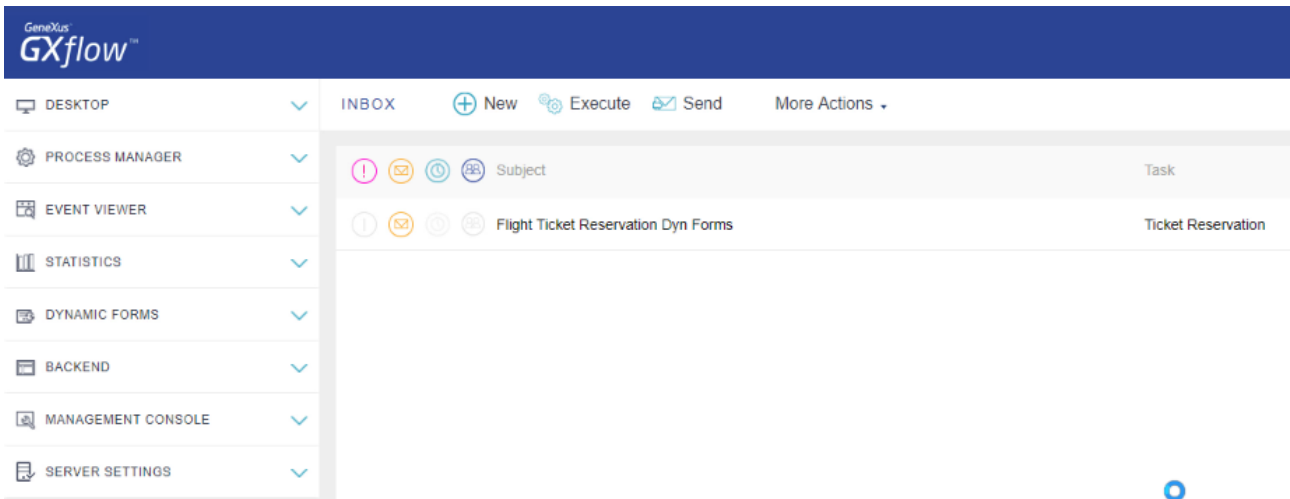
GeneXus GXflow™

DESKTOP
PROCESS MANAGER
EVENT VIEWER
STATISTICS
DYNAMIC FORMS
BACKEND
MANAGEMENT CONSOLE
SERVER SETTINGS

INBOX New Execute Send More Actions

| Subject | Task |
|---|---|
| Flight Ticket Reservation Dyn Forms | Ticket Reservation |